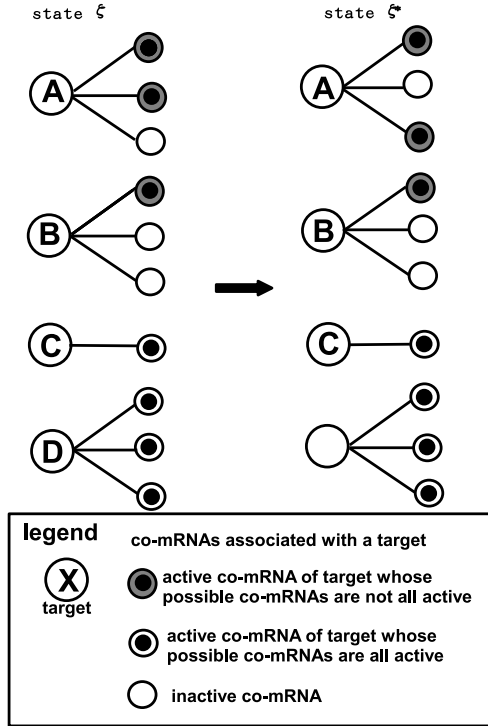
state $\zeta$

state $\zeta^*$

A

A

B

B

C

C

D

legend

co-mRNAs associated with a target

X

target

active co-mRNA of target whose possible co-mRNAs are not all active

active co-mRNA of target whose possible co-mRNAs are all active

inactive co-mRNA